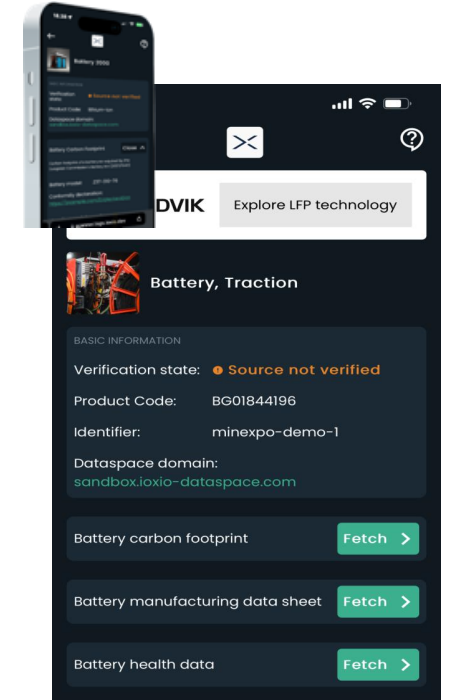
DVIK Explore LFP technology

Battery, Traction

BASIC INFORMATION

Verification state: Source not verified

Product Code: BG01844196

Identifier: minexpo-demo-1

Dataspace domain:
sandbox.ioxio-dataspace.com

Battery carbon footprint Fetch

Battery manufacturing data sheet Fetch

Battery health data Fetch